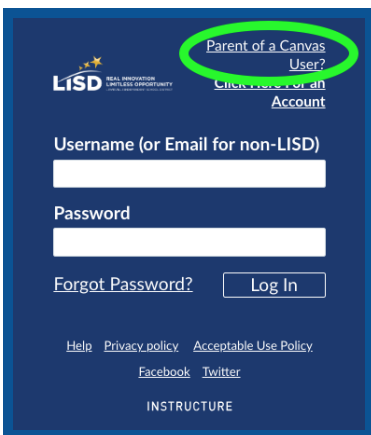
LISD REAL INNOVATION LIMITLESS OPPORTUNITY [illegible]

Parent of a Canvas User?

Click Here For an Account

Username (or Email for non-LISD)

Password

Forgot Password?

Log In

Help Privacy policy Acceptable Use Policy

Facebook Twitter

INSTRUCTURE